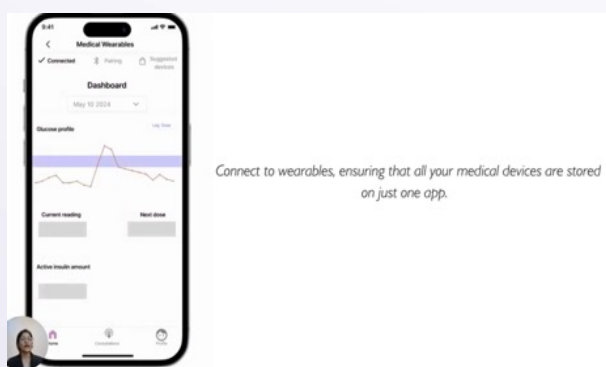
9:41

<

Medical Wearables

✓ Connected

Pairing

Suggested devices

Dashboard

May 10 2024

Glucose profile

Lay Time

Current reading

Next dose

Active insulin amount

Home

Consultation

Profile

Connect to wearables, ensuring that all your medical devices are stored on just one app.